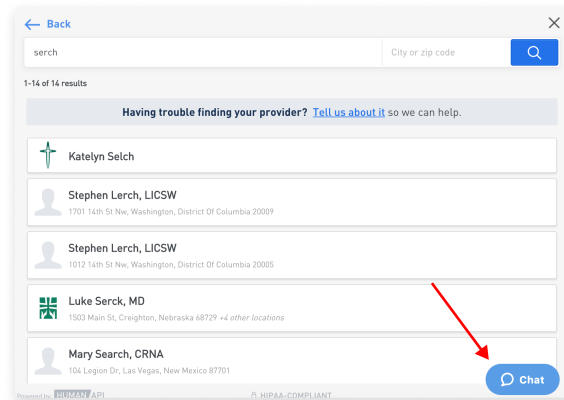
Back

serch

City or zip code

1-14 of 14 results

Having trouble finding your provider? Tell us about it so we can help.

Katelyn Selch

Stephen Lerch, LICSW
1701 14th St Nw, Washington, District Of Columbia 20009

Stephen Lerch, LICSW
1012 14th St Nw, Washington, District Of Columbia 20005

Luke Serck, MD
1503 Main St, Creighton, Nebraska 68729 +4 other locations

Mary Search, CRNA
104 Legion Dr, Las Vegas, New Mexico 87701

Powered by HUMAN API

HIPAA-COMPLIANT

Chat